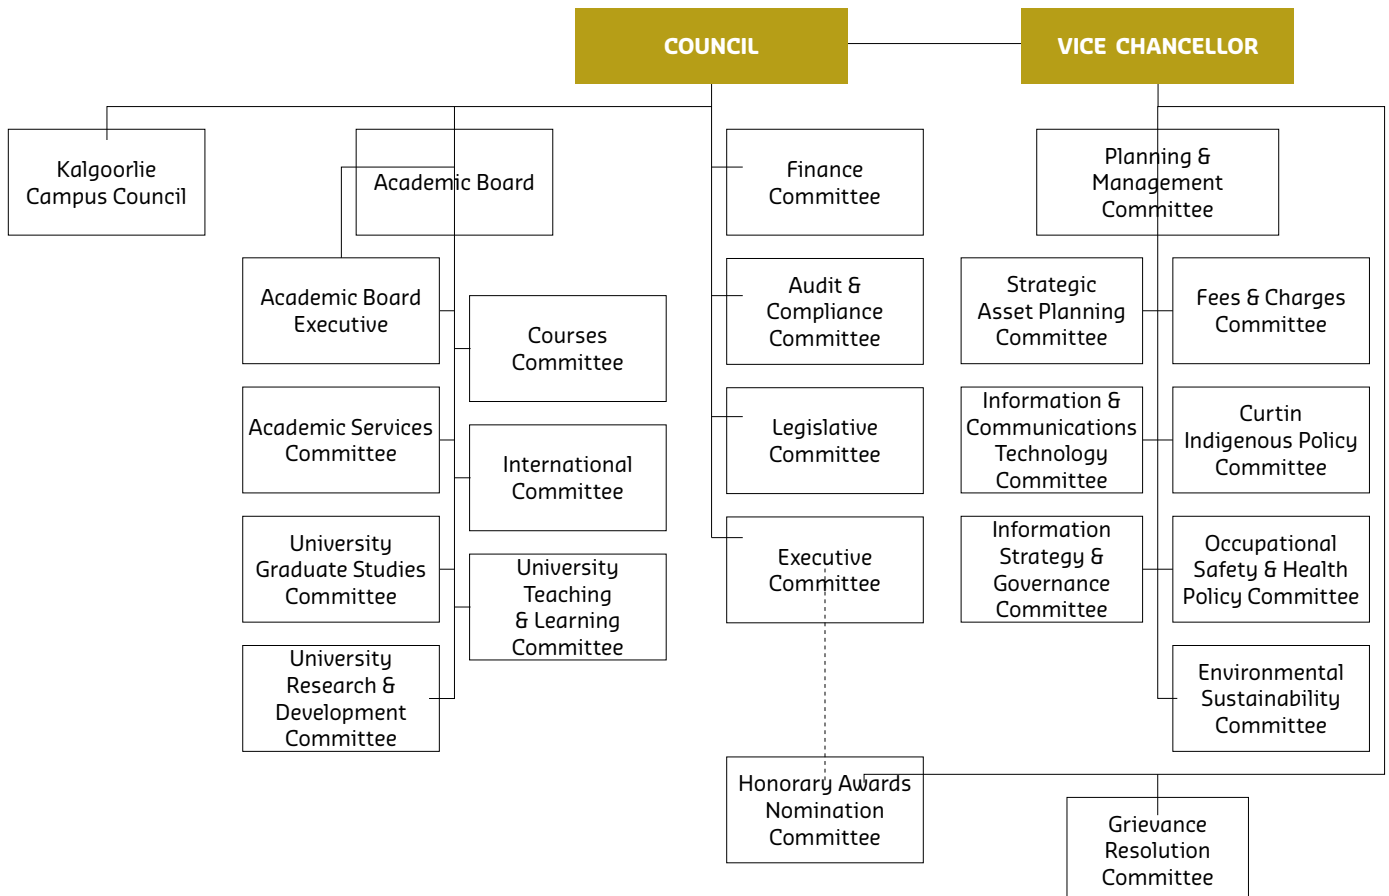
COUNCIL

VICE CHANCELLOR

Kalgoorlie Campus Council

Academic Board

Academic Board Executive

Courses Committee

Academic Services Committee

International Committee

University Graduate Studies Committee

University Teaching & Learning Committee

University Research & Development Committee

Finance Committee

Audit & Compliance Committee

Legislative Committee

Executive Committee

Honorary Awards Nomination Committee

Planning & Management Committee

Strategic Asset Planning Committee

Fees & Charges Committee

Information & Communications Technology Committee

Curtin Indigenous Policy Committee

Information Strategy & Governance Committee

Occupational Safety & Health Policy Committee

Environmental Sustainability Committee

Grievance Resolution Committee